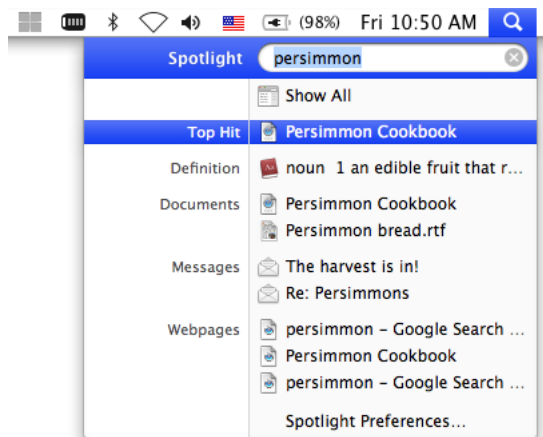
(98%) Fri 10:50 AM

Spotlight persimmon

Show All

Top Hit Persimmon Cookbook

Definition noun 1 an edible fruit that r...

Documents Persimmon Cookbook
Persimmon bread.rtf

Messages The harvest is in!
Re: Persimmons

Webpages persimmon – Google Search ...
Persimmon Cookbook
persimmon – Google Search ...

Spotlight Preferences...